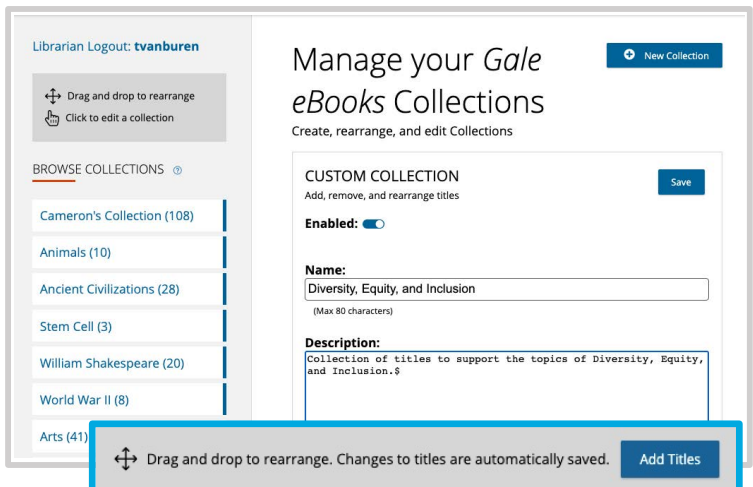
Librarian Logout: tvanburen

Drag and drop to rearrange
Click to edit a collection

BROWSE COLLECTIONS

Cameron's Collection (108)
Animals (10)
Ancient Civilizations (28)
Stem Cell (3)
William Shakespeare (20)
World War II (8)
Arts (41)

Manage your *Gale eBooks* Collections

Create, rearrange, and edit Collections

New Collection

CUSTOM COLLECTION
Add, remove, and rearrange titles

Save

Enabled:

Name:
Diversity, Equity, and Inclusion
(Max 80 characters)

Description:
Collection of titles to support the topics of Diversity, Equity, and Inclusion.$

Drag and drop to rearrange. Changes to titles are automatically saved.

Add Titles